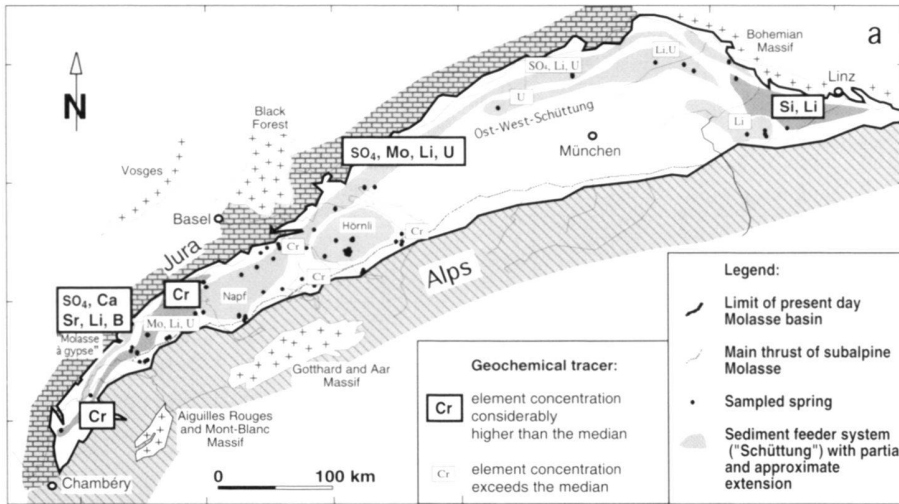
a

N

Bohemian Massif

Linz

Si, Li

Li, U

$SO_4$, Li, U

U

Li

Ost-West-Schüttung

München

Black Forest

Vosges

$SO_4$, Mo, Li, U

Basel

Hörnli

Cr

Cr

Cr

Jura

Alps

$SO_4$, Ca Sr, Li, B

Cr

Napf

Mo, Li, U

"Molasse à gypse"

Gotthard and Aar Massif

Cr

Aiguilles Rouges and Mont-Blanc Massif

Chambéry

0

100 km

Geochemical tracer:

Cr element concentration considerably higher than the median

Cr element concentration exceeds the median

Legend:

Limit of present day Molasse basin

Main thrust of subalpine Molasse

Sampled spring

Sediment feeder system ("Schüttung") with partia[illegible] and approximate extension